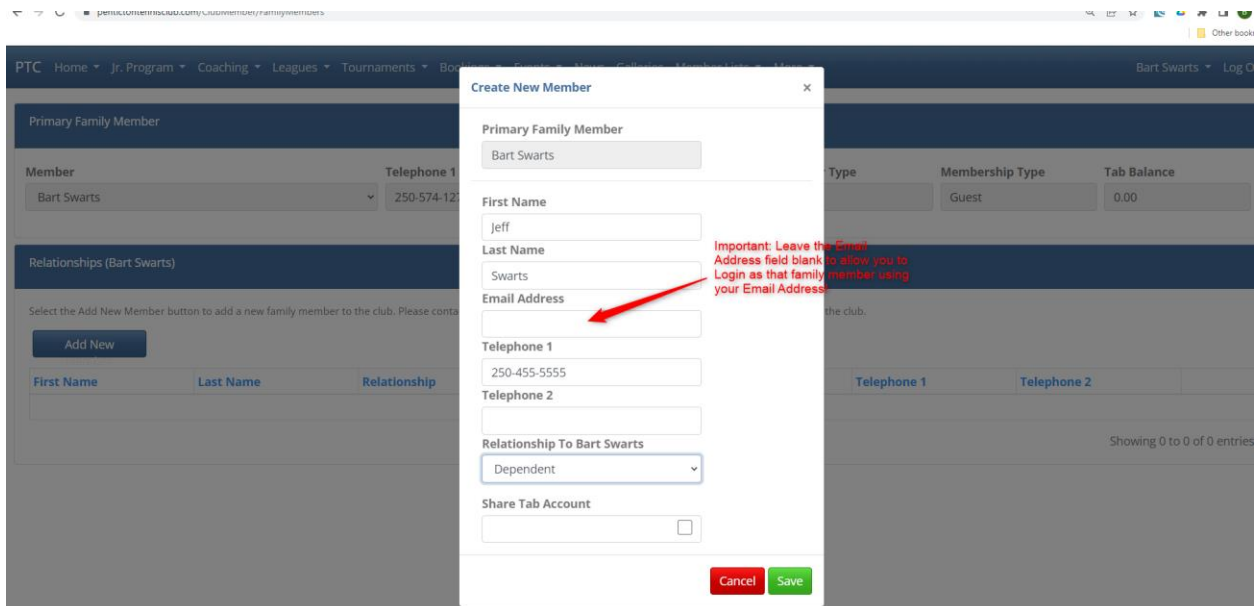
pentictontennisclub.com/ClubMember/FamilyMembers

Other book

PTC Home Jr. Program Coaching Leagues Tournaments Bo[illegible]

Bart Swarts Log O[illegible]

Primary Family Member

Member
Bart Swarts

Telephone 1
250-574-12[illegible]

Type

Membership Type
Guest

Tab Balance
0.00

Relationships (Bart Swarts)

Select the Add New Member button to add a new family member to the club. Please conta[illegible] the club.

Add New

| First Name | Last Name | Relationship | Telephone 1 | Telephone 2 |
|---|---|---|---|---|

Showing 0 to 0 of 0 entries

Create New Member ×

Primary Family Member
Bart Swarts

First Name
Jeff

Last Name
Swarts

Email Address

Telephone 1
250-455-5555

Telephone 2

Relationship To Bart Swarts
Dependent

Share Tab Account

Important: Leave the Email Address field blank to allow you to Login as that family member using your Email Address!

Cancel Save